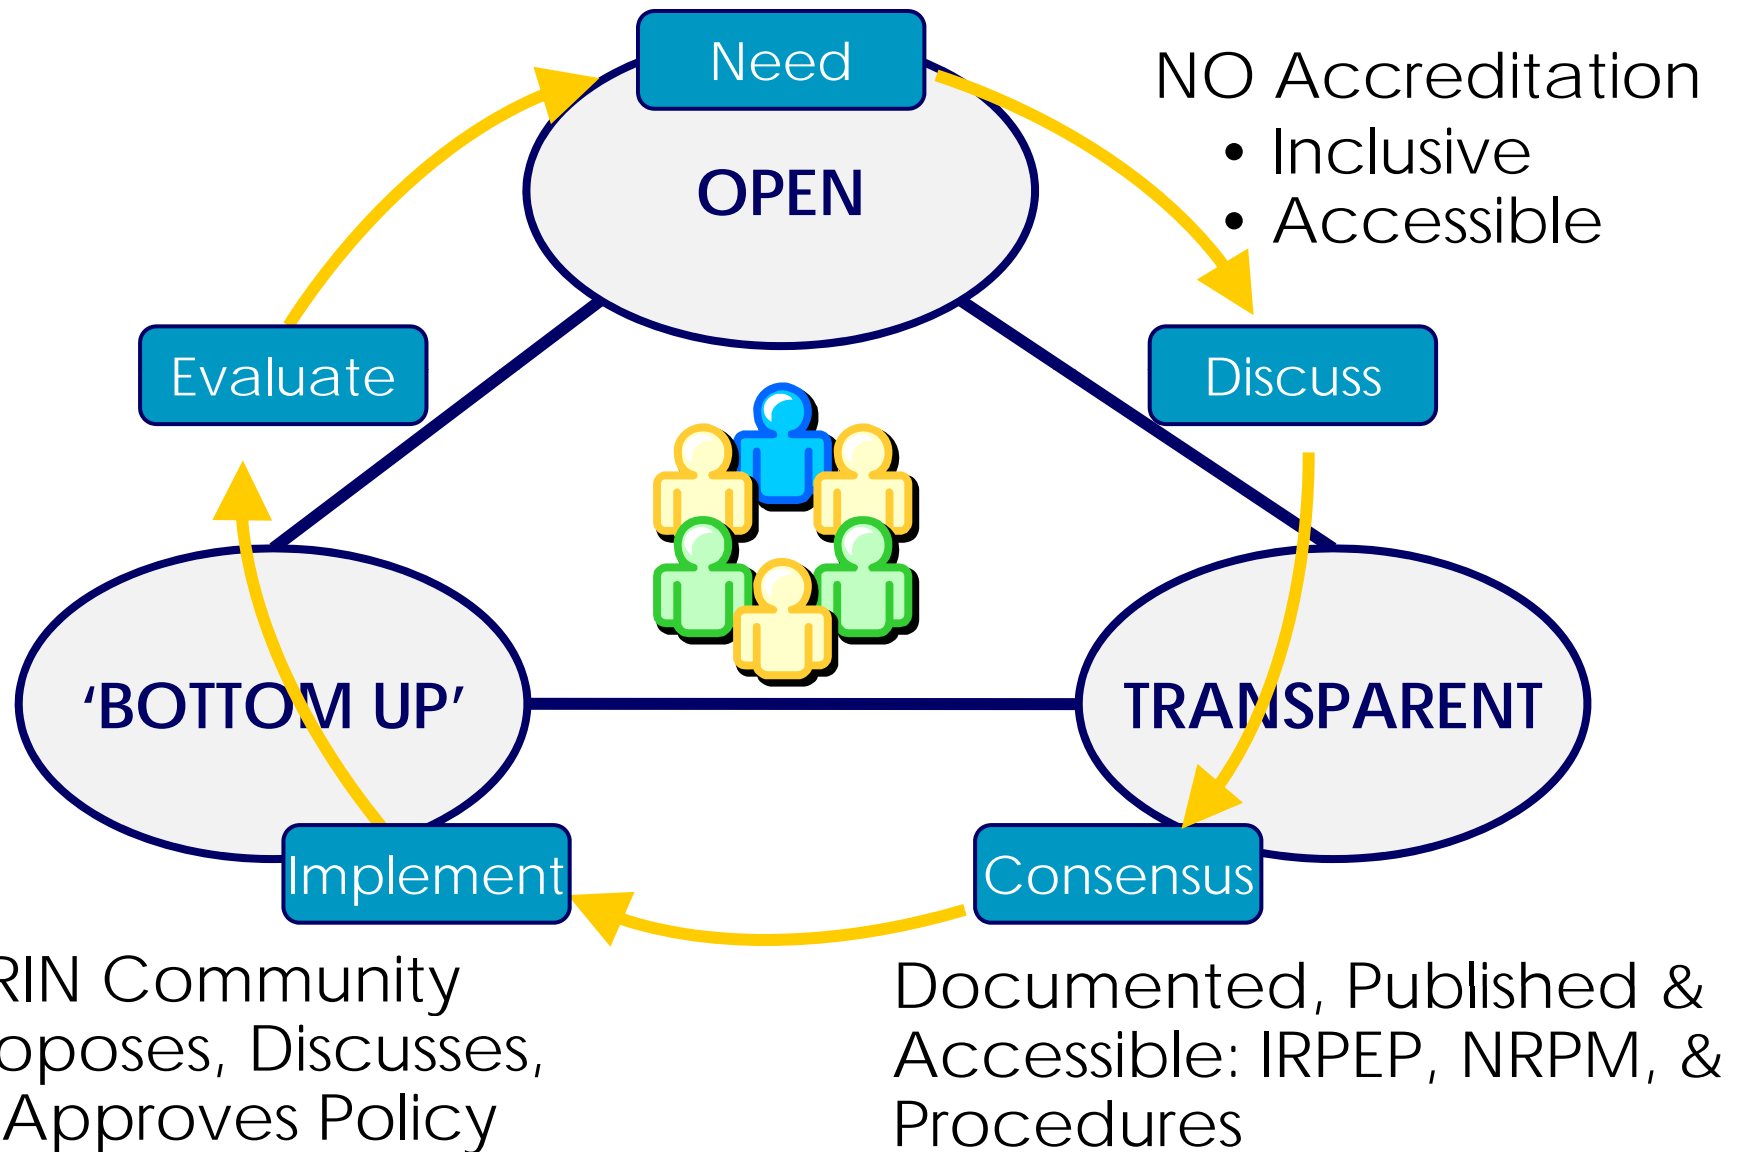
Need

NO Accreditation
• Inclusive
• Accessible

OPEN

Evaluate

Discuss

'BOTTOM UP'

TRANSPARENT

Implement

Consensus

RIN Community
oposes, Discusses,
Approves Policy

Documented, Published & Accessible: IRPEP, NRPM, & Procedures